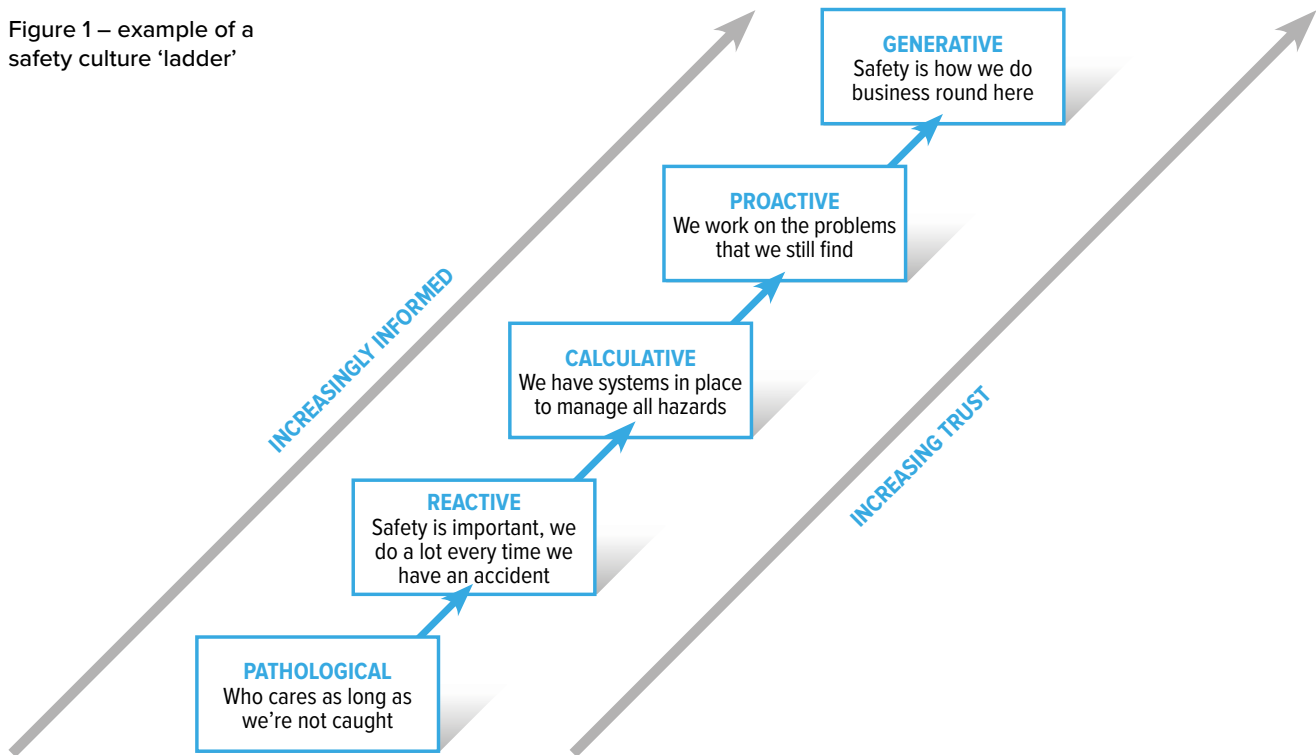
Figure 1 – example of a safety culture 'ladder'

INCREASINGLY INFORMED

GENERATIVE
Safety is how we do business round here

PROACTIVE
We work on the problems that we still find

CALCULATIVE
We have systems in place to manage all hazards

REACTIVE
Safety is important, we do a lot every time we have an accident

PATHOLOGICAL
Who cares as long as we're not caught

INCREASING TRUST